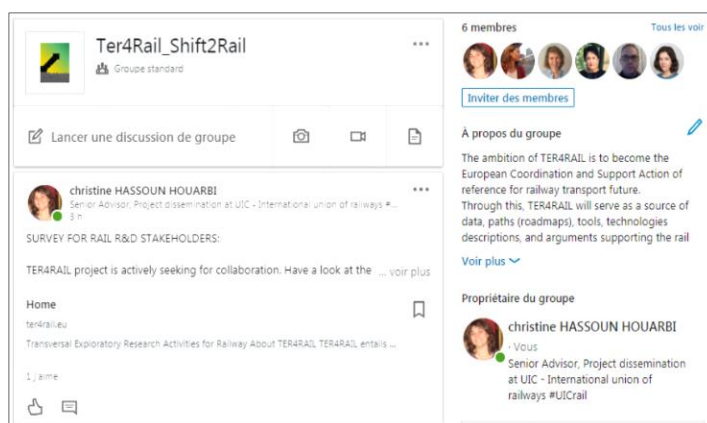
Ter4Rail_Shift2Rail

Groupe standard

Lancer une discussion de groupe

christine HASSOUN HOUARBI

Senior Advisor, Project dissemination at UIC - International union of railways #...

3 h

SURVEY FOR RAIL R&D STAKEHOLDERS:

TER4RAIL project is actively seeking for collaboration. Have a look at the ... voir plus

Home

ter4rail.eu

Transversal Exploratory Research Activities for Railway About TER4RAIL TER4RAIL entails ...

1 j'aime

6 membres

Tous les voir

Inviter des membres

À propos du groupe

The ambition of TER4RAIL is to become the European Coordination and Support Action of reference for railway transport future. Through this, TER4RAIL will serve as a source of data, paths (roadmaps), tools, technologies descriptions, and arguments supporting the rail

Voir plus

Propriétaire du groupe

christine HASSOUN HOUARBI

· Vous

Senior Advisor, Project dissemination at UIC - International union of railways #UICrail